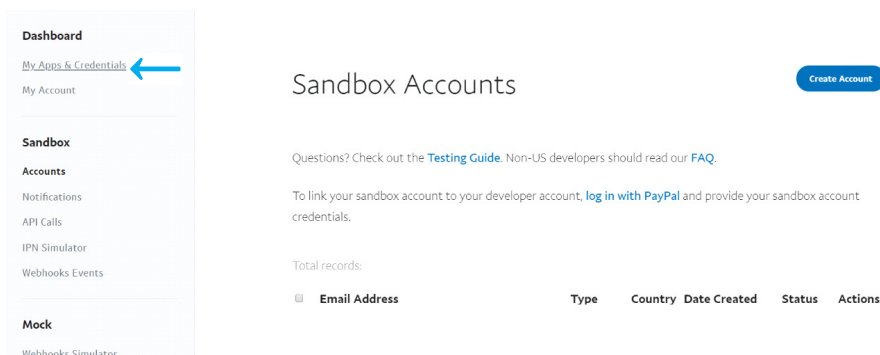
Dashboard

My Apps & Credentials

My Account

Sandbox

Accounts

Notifications

API Calls

IPN Simulator

Webhooks Events

Mock

Webhooks Simulator

Sandbox Accounts

Create Account

Questions? Check out the Testing Guide. Non-US developers should read our FAQ.

To link your sandbox account to your developer account, log in with PayPal and provide your sandbox account credentials.

Total records:

| | Email Address | Type | Country | Date Created | Status | Actions |
|---|---|---|---|---|---|---|